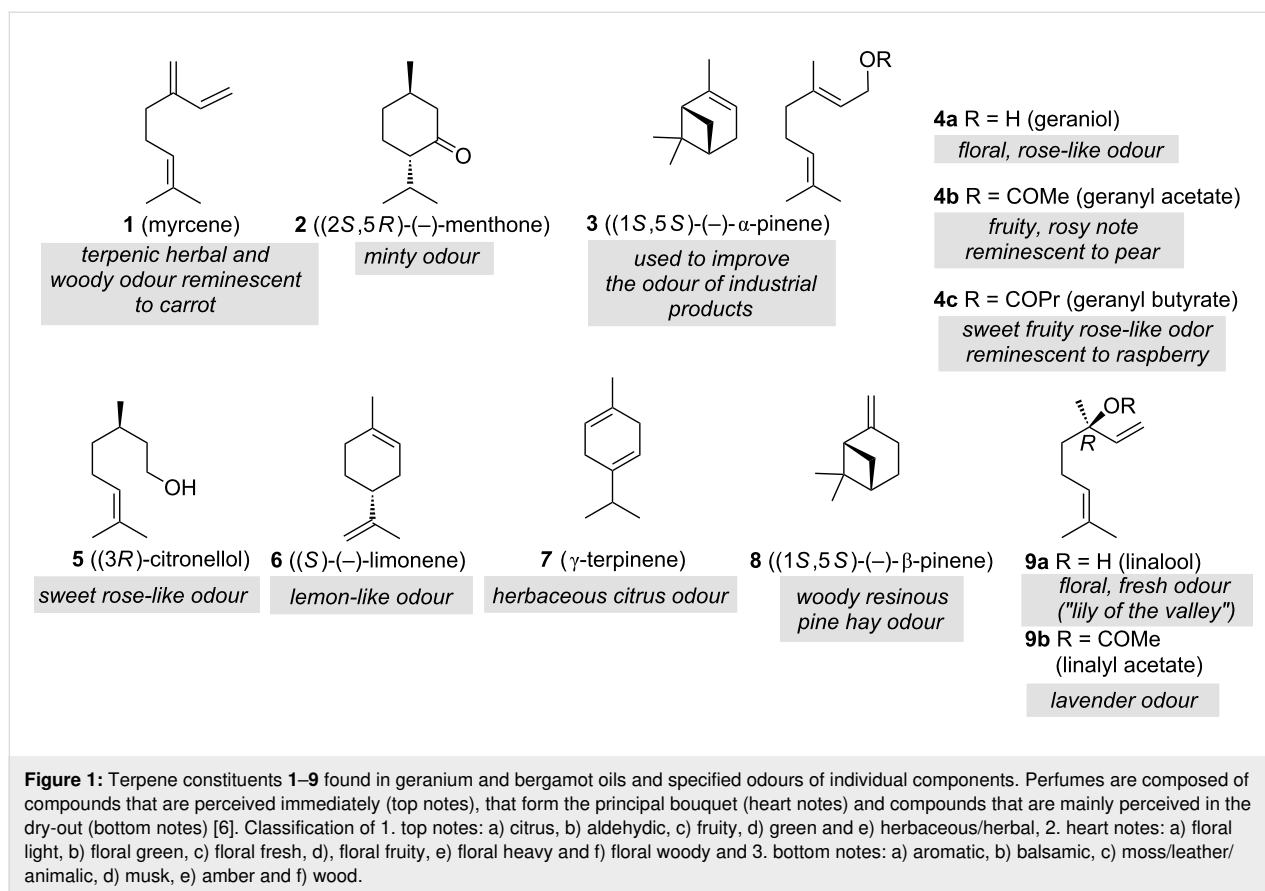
OR

4a R = H (geraniol)
floral, rose-like odour

4b R = COMe (geranyl acetate)
fruity, rosy note reminescent to pear

4c R = COPr (geranyl butyrate)
sweet fruity rose-like odor reminescent to raspberry

O

1 (myrcene)
terpenic herbal and woody odour reminescent to carrot

2 ((2S,5R)-(–)-menthone)
minty odour

3 ((1S,5S)-(–)-α-pinene)
used to improve the odour of industrial products

OH

5 ((3R)-citronellol)
sweet rose-like odour

6 ((S)-(–)-limonene)
lemon-like odour

7 (γ-terpinene)
herbaceous citrus odour

8 ((1S,5S)-(–)-β-pinene)
woody resinous pine hay odour

OR
R

9a R = H (linalool)
floral, fresh odour ("lily of the valley")

9b R = COMe (linalyl acetate)
lavender odour

Figure 1: Terpene constituents 1–9 found in geranium and bergamot oils and specified odours of individual components. Perfumes are composed of compounds that are perceived immediately (top notes), that form the principal bouquet (heart notes) and compounds that are mainly perceived in the dry-out (bottom notes) [6]. Classification of 1. top notes: a) citrus, b) aldehydic, c) fruity, d) green and e) herbaceous/herbal, 2. heart notes: a) floral light, b) floral green, c) floral fresh, d), floral fruity, e) floral heavy and f) floral woody and 3. bottom notes: a) aromatic, b) balsamic, c) moss/leather/animalic, d) musk, e) amber and f) wood.